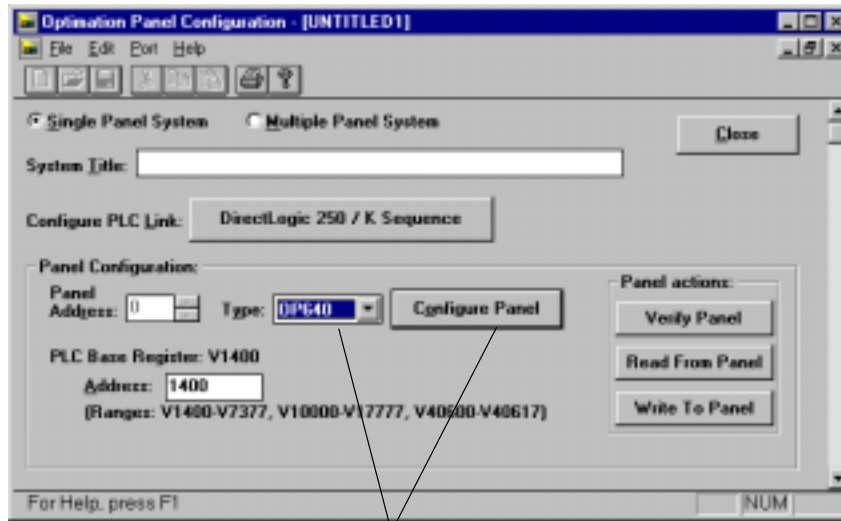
Optimation Panel Configuration - [UNTITLED1]

File Edit Port Help

Single Panel System

Multiple Panel System

Close

System Title:

Configure PLC Link:

DirectLogic 250 / K Sequence

Panel Configuration:

Panel Address: 0

Type: OP640

Configure Panel

Panel actions:

Verify Panel

Read From Panel

Write To Panel

PLC Base Register: V1400

Address: 1400

(Ranges: V1400-V7377, V10000-V17777, V40600-V40617)

For Help, press F1

NUM